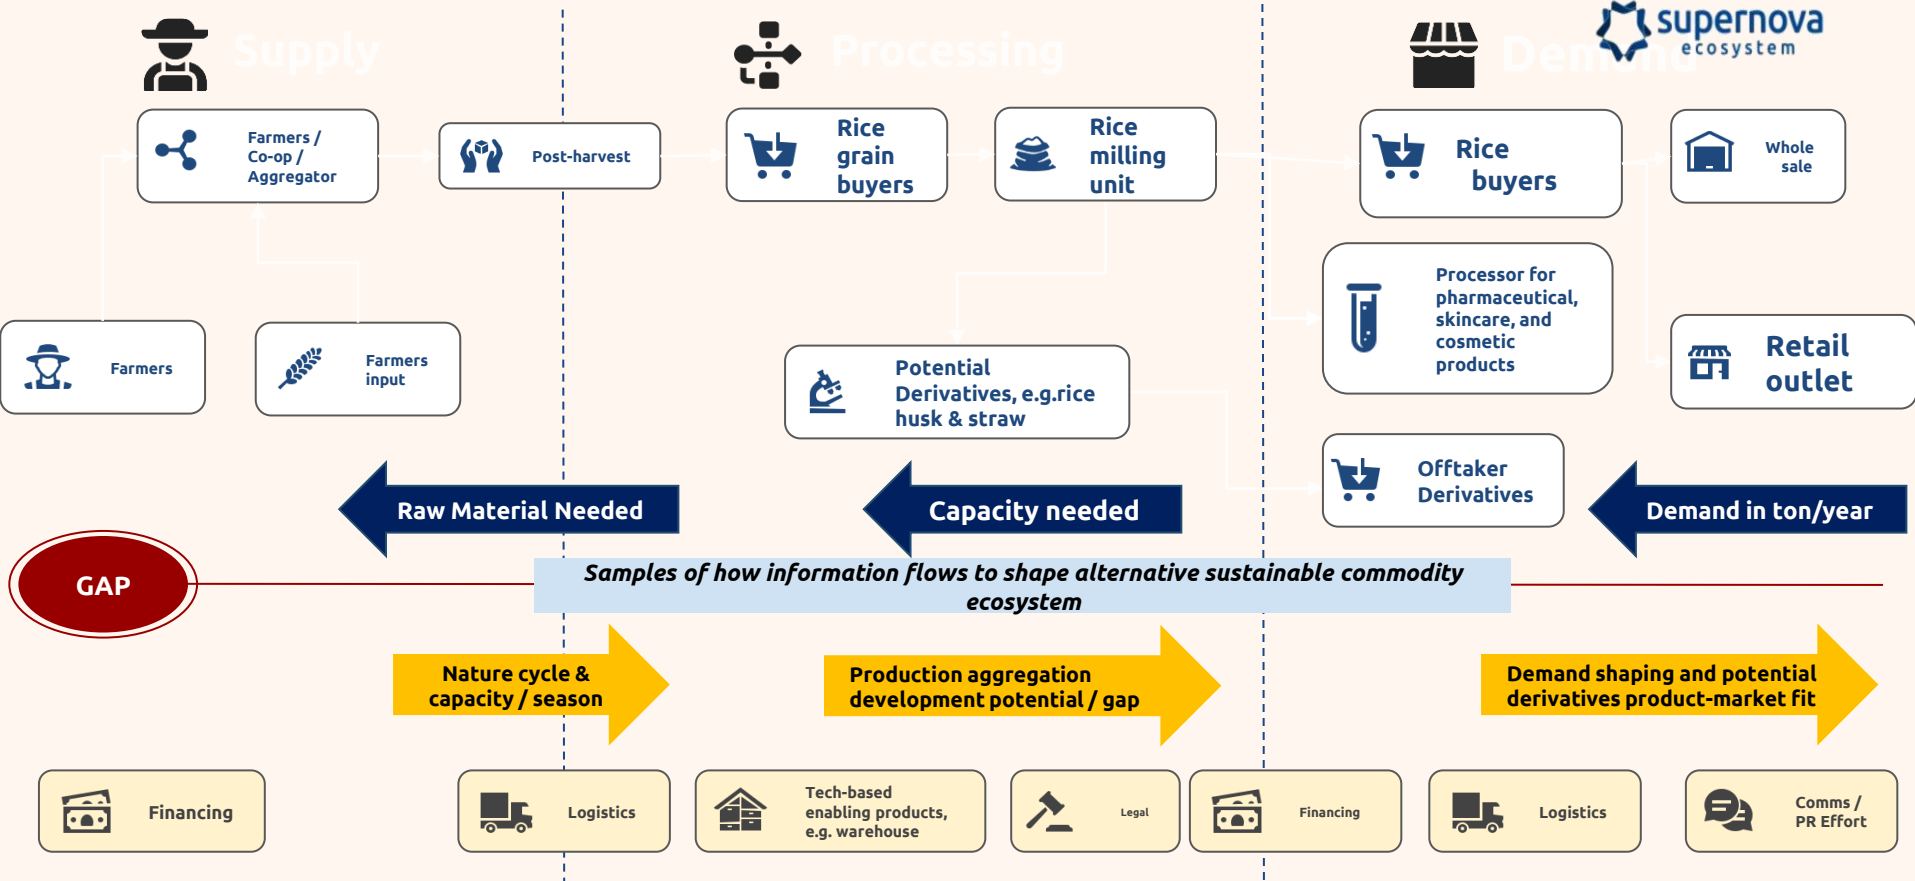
Supply

Processing

Demand

supernova ecosystem

Farmers / Co-op / Aggregator

Post-harvest

Rice grain buyers

Rice milling unit

Rice buyers

Whole sale

Farmers

Farmers input

Processor for pharmaceutical, skincare, and cosmetic products

Retail outlet

Potential Derivatives, e.g.rice husk & straw

Offtaker Derivatives

Raw Material Needed

Capacity needed

Demand in ton/year

GAP

Samples of how information flows to shape alternative sustainable commodity ecosystem

Nature cycle & capacity / season

Production aggregation development potential / gap

Demand shaping and potential derivatives product-market fit

Financing

Logistics

Tech-based enabling products, e.g. warehouse

Legal

Financing

Logistics

Comms / PR Effort